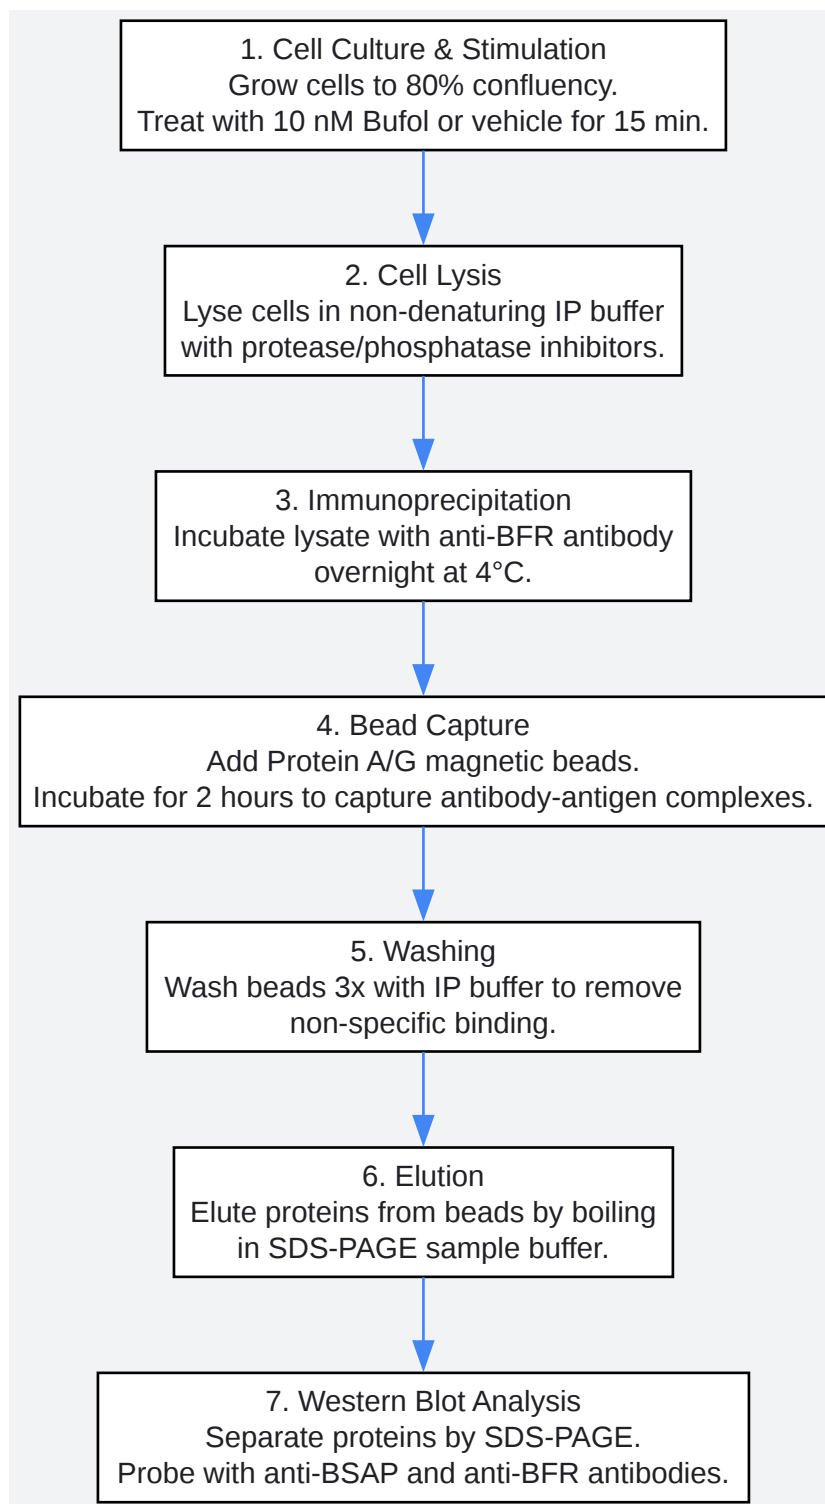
1. Cell Culture & Stimulation
Grow cells to 80% confluency.
Treat with 10 nM Bufol or vehicle for 15 min.

2. Cell Lysis
Lyse cells in non-denaturing IP buffer with protease/phosphatase inhibitors.

3. Immunoprecipitation
Incubate lysate with anti-BFR antibody overnight at 4°C.

4. Bead Capture
Add Protein A/G magnetic beads.
Incubate for 2 hours to capture antibody-antigen complexes.

5. Washing
Wash beads 3x with IP buffer to remove non-specific binding.

6. Elution
Elute proteins from beads by boiling in SDS-PAGE sample buffer.

7. Western Blot Analysis
Separate proteins by SDS-PAGE.
Probe with anti-BSAP and anti-BFR antibodies.